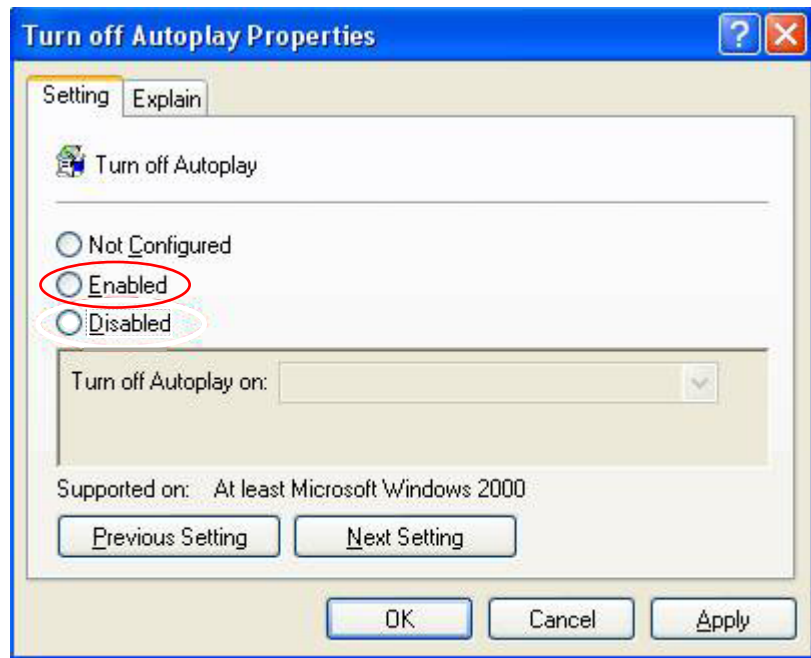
Turn off Autoplay Properties

?

Setting

Explain

Turn off Autoplay

Not Configured

Enabled

Disabled

Turn off Autoplay on:

Supported on: At least Microsoft Windows 2000

Previous Setting

Next Setting

OK

Cancel

Apply